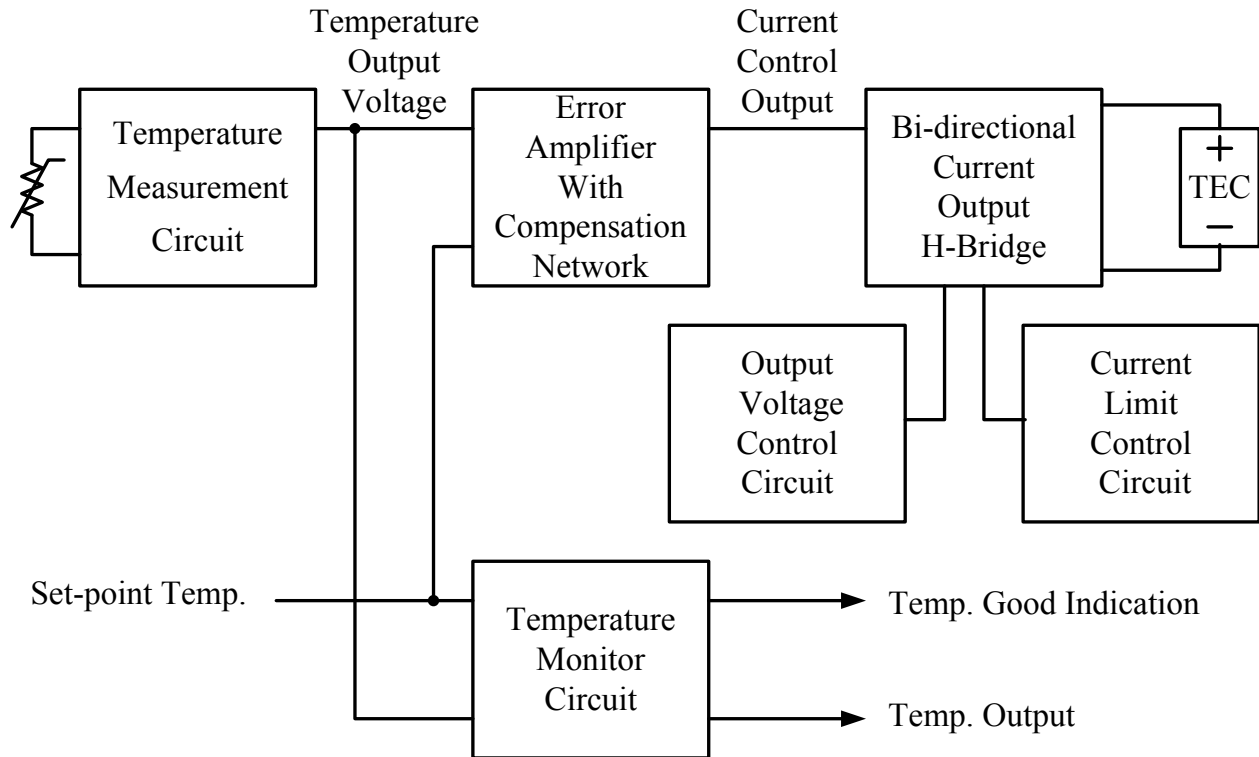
Temperature Output Voltage

Current Control Output

Temperature Measurement Circuit

Error Amplifier With Compensation Network

Bi-directional Current Output H-Bridge

+
TEC
−

Output Voltage Control Circuit

Current Limit Control Circuit

Set-point Temp.

Temperature Monitor Circuit

Temp. Good Indication

Temp. Output